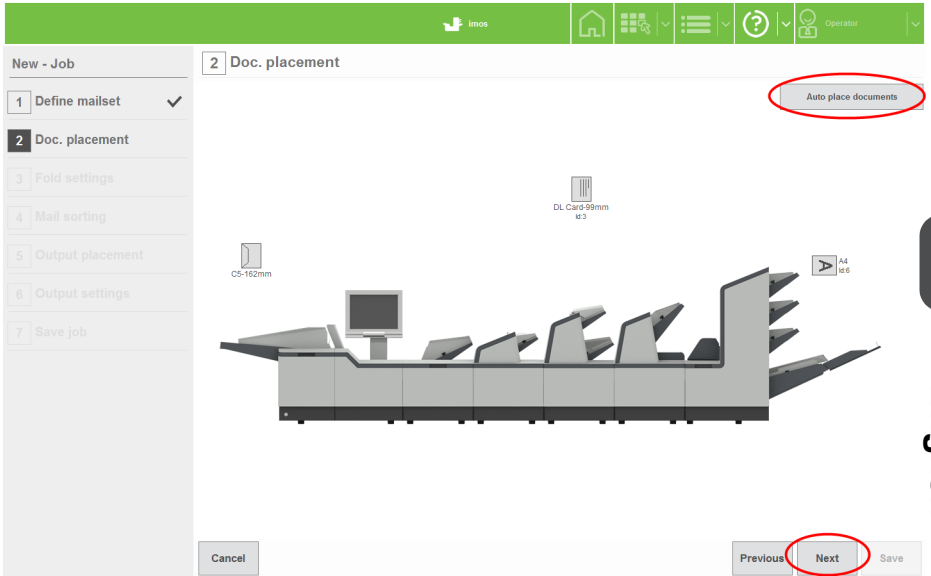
imos

Operator

New - Job

1 Define mailset

2 Doc. placement

3 Fold settings

4 Mail sorting

5 Output placement

6 Output settings

7 Save job

2 Doc. placement

Auto place documents

DL Card-99mm
Id:3

C5-162mm

A4
Id:6

Cancel

Previous

Next

Save